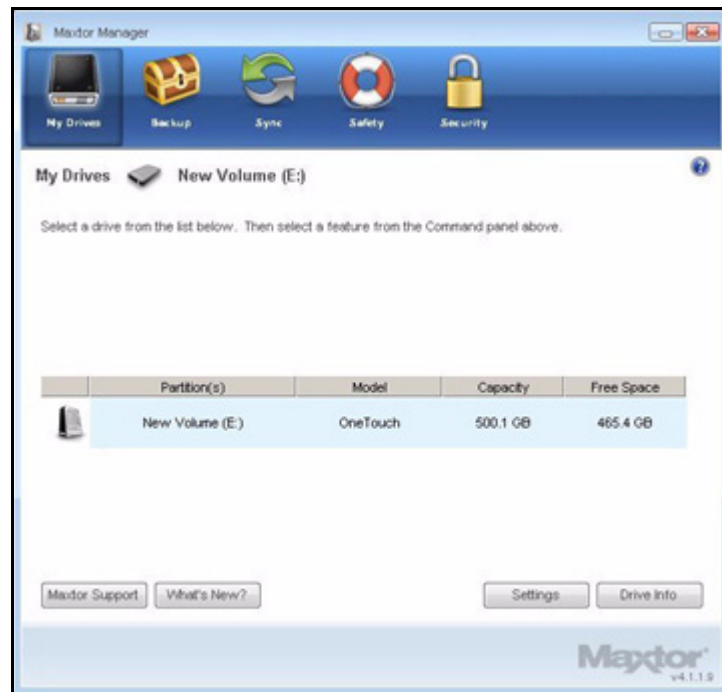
Maxtor Manager

My Drives
Backup
Sync
Safety
Security

My Drives New Volume (E:)

?

Select a drive from the list below. Then select a feature from the Command panel above.

| | Partition(s) | Model | Capacity | Free Space |
|---|---|---|---|---|
| | New Volume (E:) | OneTouch | 500.1 GB | 465.4 GB |

Maxtor Support
What's New?
Settings
Drive Info

Maxtor
v4.1.1.9